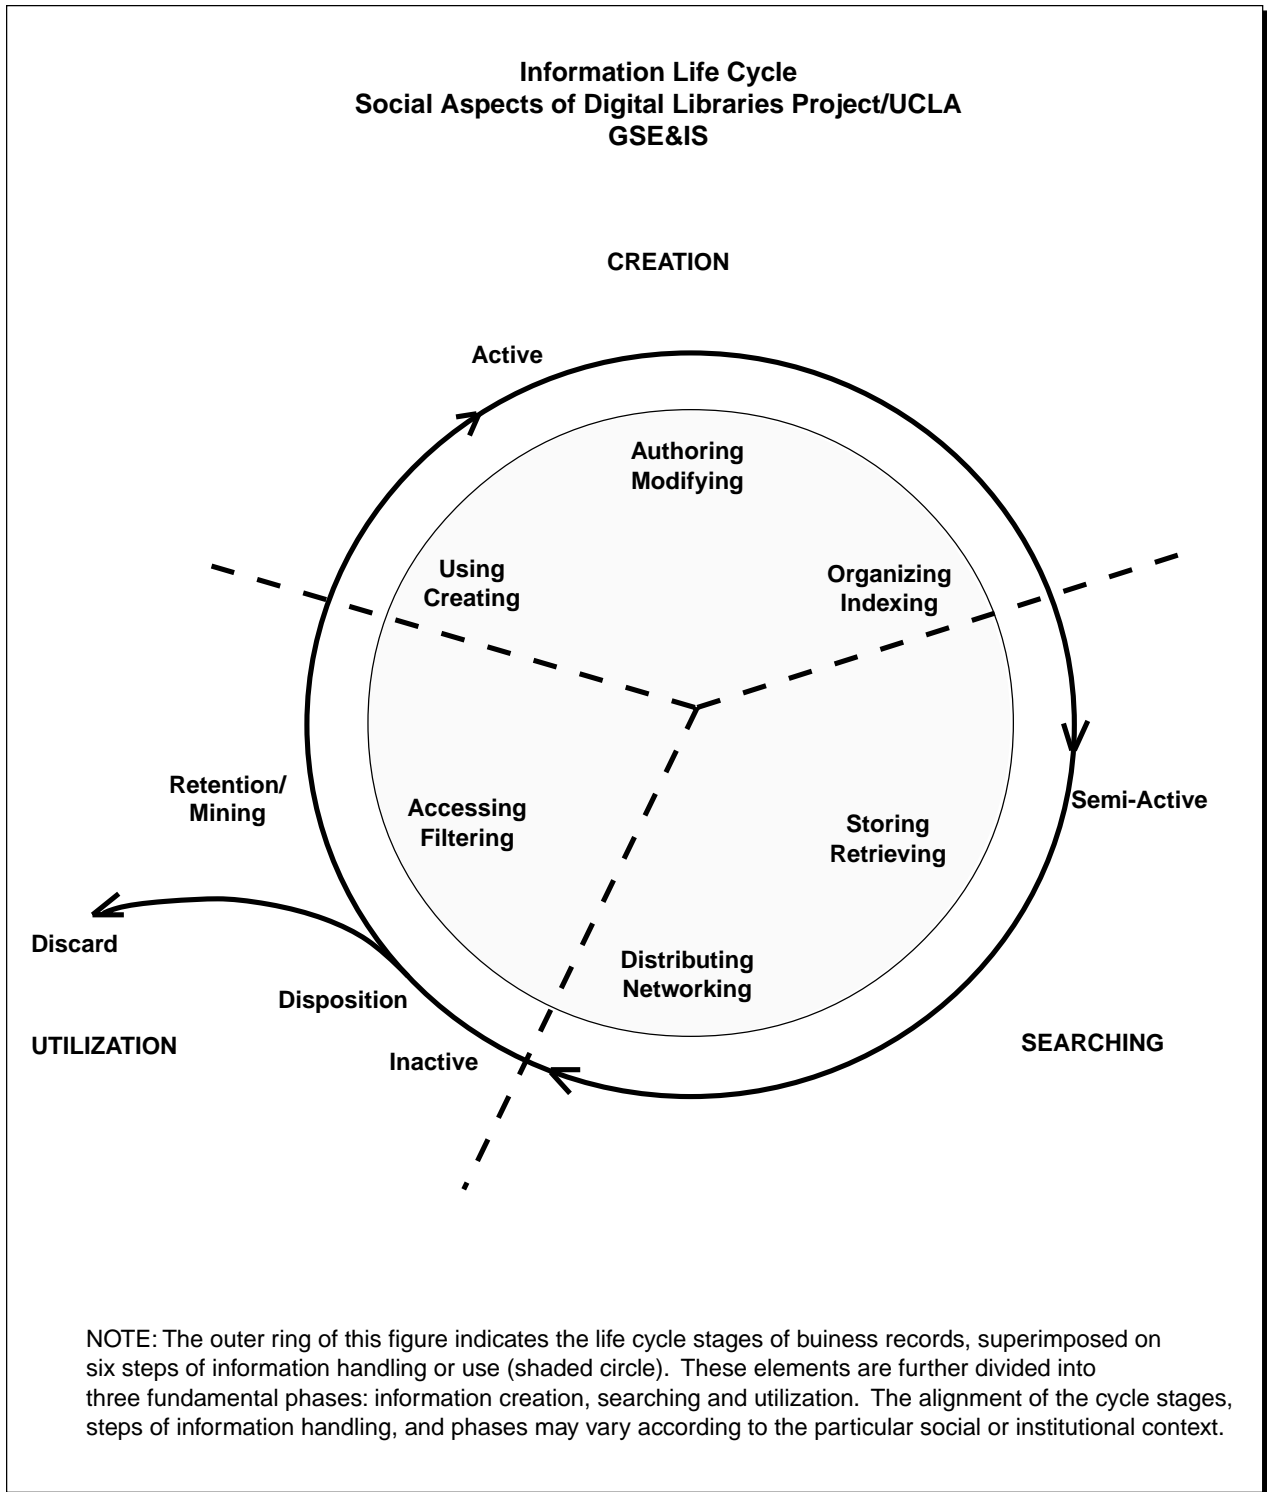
Information Life Cycle
Social Aspects of Digital Libraries Project/UCLA
GSE&IS

CREATION

Active

Authoring
Modifying

Using
Creating

Organizing
Indexing

Retention/
Mining

Accessing
Filtering

Semi-Active

Storing
Retrieving

Discard

Disposition

Distributing
Networking

UTILIZATION

Inactive

SEARCHING

NOTE: The outer ring of this figure indicates the life cycle stages of buiness records, superimposed on six steps of information handling or use (shaded circle). These elements are further divided into three fundamental phases: information creation, searching and utilization. The alignment of the cycle stages, steps of information handling, and phases may vary according to the particular social or institutional context.